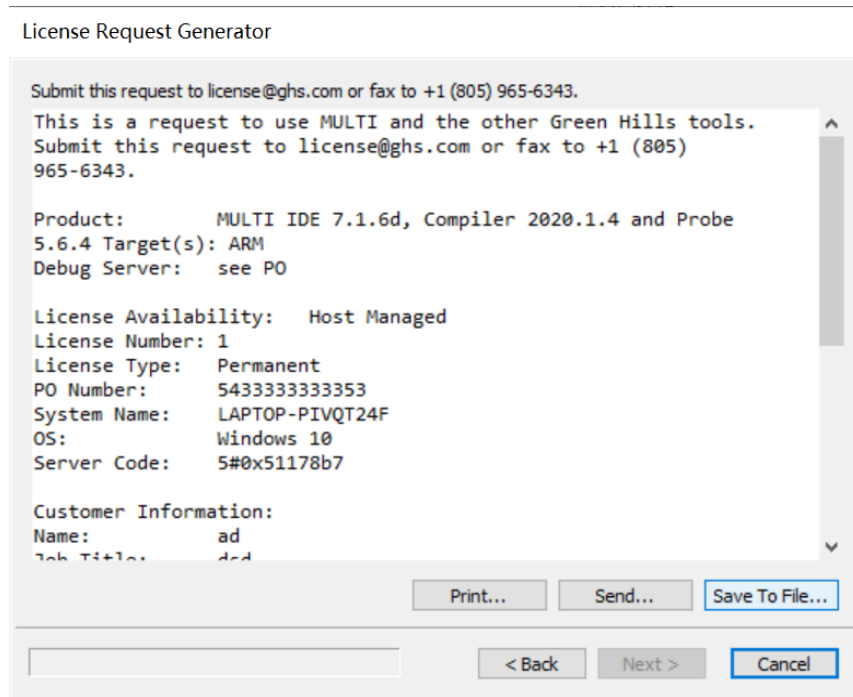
License Request Generator

Submit this request to license@ghs.com or fax to +1 (805) 965-6343.

This is a request to use MULTI and the other Green Hills tools. Submit this request to license@ghs.com or fax to +1 (805) 965-6343.

Product: MULTI IDE 7.1.6d, Compiler 2020.1.4 and Probe 5.6.4 Target(s): ARM
Debug Server: see PO

License Availability: Host Managed
License Number: 1
License Type: Permanent
PO Number: 5433333333353
System Name: LAPTOP-PIVQT24F
OS: Windows 10
Server Code: 5#0x51178b7

Customer Information:
Name: ad
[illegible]

Print... Send... Save To File...

< Back Next > Cancel